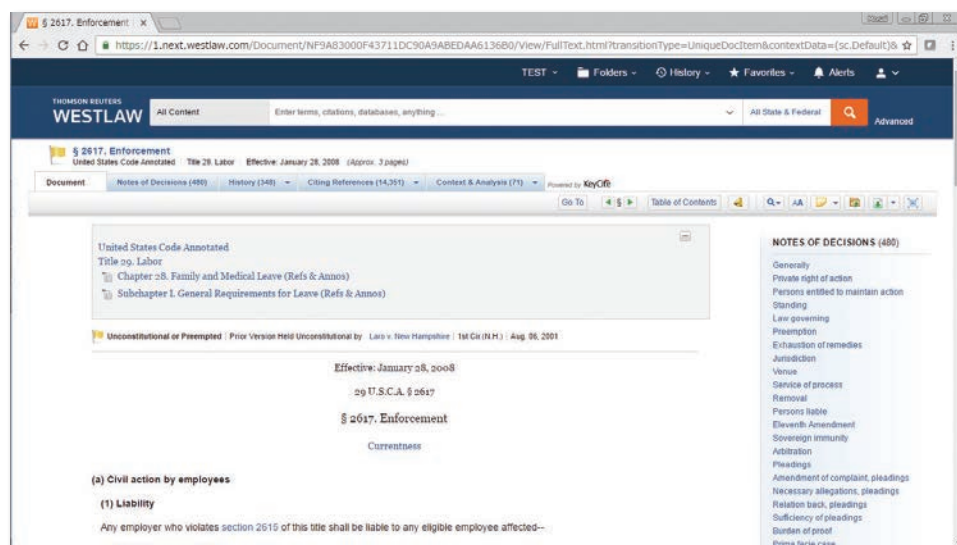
§ 2617. Enforcement ×

https://1.next.westlaw.com/Document/NF9A83000F43711DC90A9ABEDAA613680/View/FullText.html?transitionType=UniqueDocItem&contextData=(sc.Default)&

TEST  Folders  History  Favorites  Alerts

THOMSON REUTERS
WESTLAW  All Content  Enter terms, citations, databases, anything ...  All State & Federal  Advanced

§ 2617. Enforcement
United States Code Annotated  Title 29. Labor  Effective: January 28, 2008  (Approx. 3 pages)

Document  Notes of Decisions (480)  History (348)  Citing References (14,351)  Context & Analysis (71)  Powered by KeyCite

Go To  Table of Contents  AA

United States Code Annotated
Title 29. Labor
Chapter 28. Family and Medical Leave (Refs & Annos)
Subchapter I. General Requirements for Leave (Refs & Annos)

Unconstitutional or Preempted | Prior Version Held Unconstitutional by Laro v. New Hampshire | 1st Cir.(N.H.) | Aug. 06, 2001

Effective: January 28, 2008

29 U.S.C.A. § 2617

§ 2617. Enforcement

Currentness

(a) Civil action by employees

(1) Liability

Any employer who violates section 2615 of this title shall be liable to any eligible employee affected--

NOTES OF DECISIONS (480)
Generally
Private right of action
Persons entitled to maintain action
Standing
Law governing
Preemption
Exhaustion of remedies
Jurisdiction
Venue
Service of process
Removal
Persons liable
Eleventh Amendment
Sovereign immunity
Arbitration
Pleadings
Amendment of complaint, pleadings
Necessary allegations, pleadings
Relation back, pleadings
Sufficiency of pleadings
Burden of proof
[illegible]